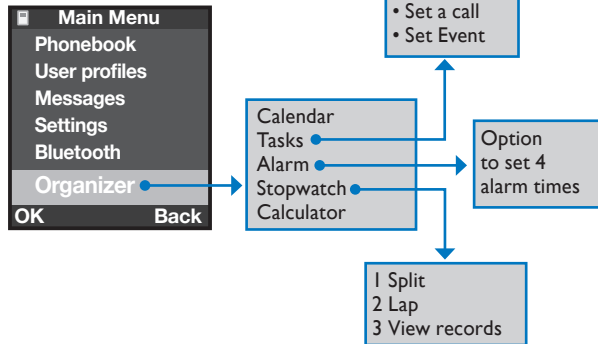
Main Menu
Phonebook
User profiles
Messages
Settings
Bluetooth
Organizer
OK Back

Calendar
Tasks
Alarm
Stopwatch
Calculator

• Set a call
• Set Event

Option to set 4 alarm times

1 Split
2 Lap
3 View records